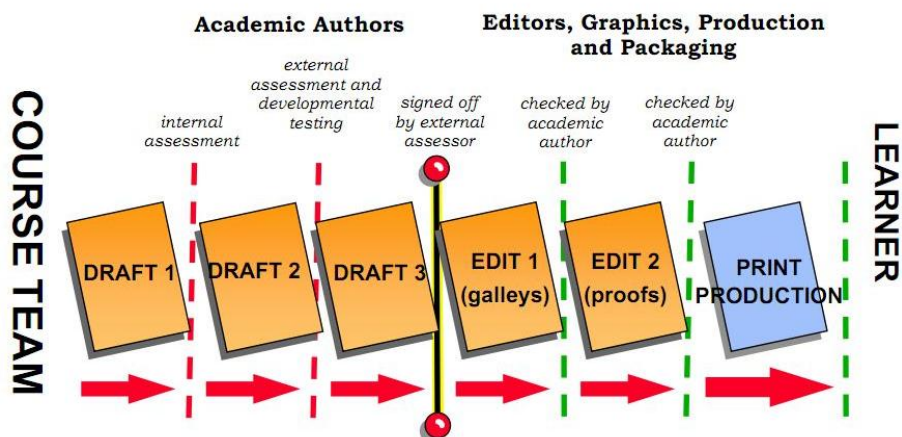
Academic Authors

Editors, Graphics, Production and Packaging

COURSE TEAM

internal assessment

external assessment and developmental testing

signed off by external assessor

checked by academic author

checked by academic author

LEARNER

DRAFT 1

DRAFT 2

DRAFT 3

EDIT 1 (galleys)

EDIT 2 (proofs)

PRINT PRODUCTION